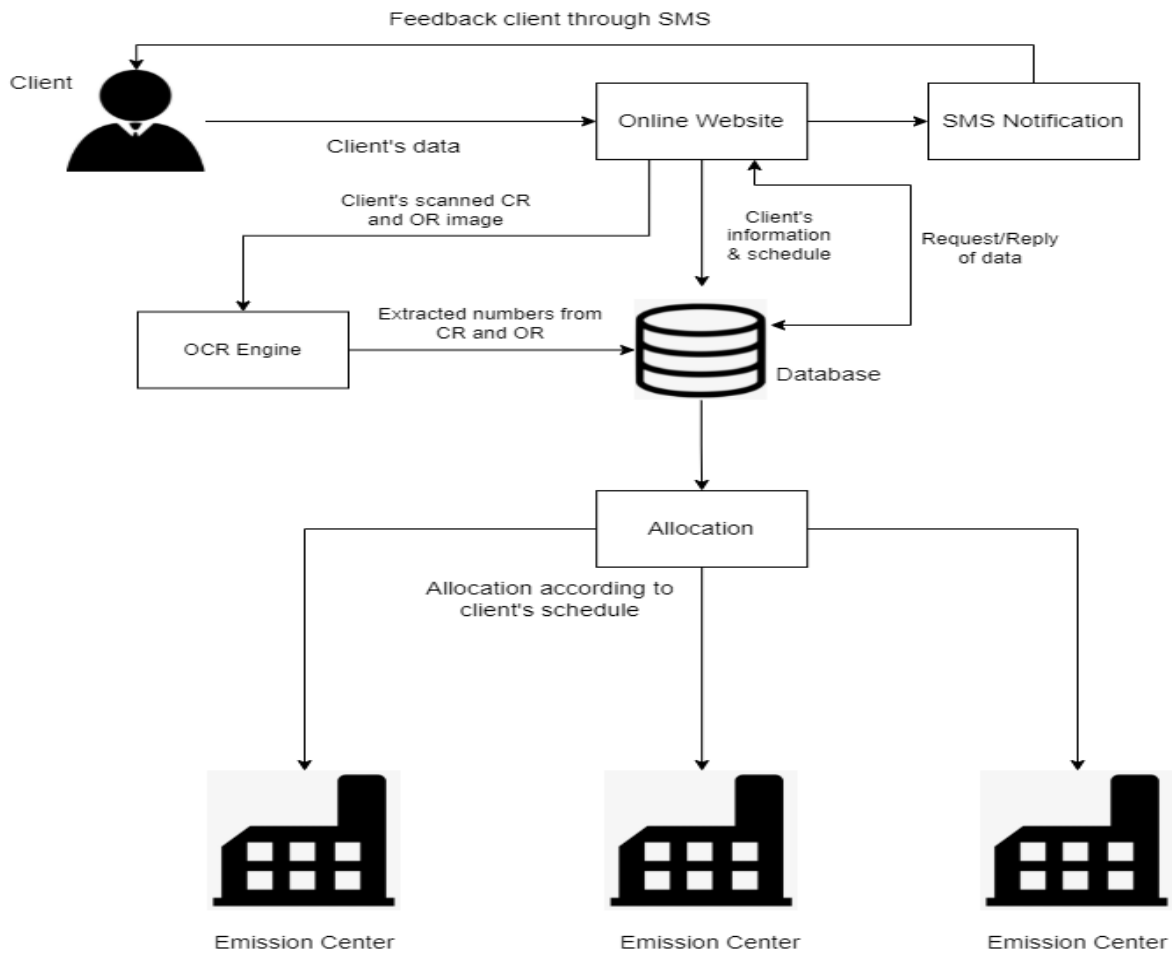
Feedback client through SMS

Client

Client's data

Online Website

SMS Notification

Client's scanned CR and OR image

Client's information & schedule

Request/Reply of data

OCR Engine

Extracted numbers from CR and OR

Database

Allocation

Allocation according to client's schedule

Emission Center

Emission Center

Emission Center